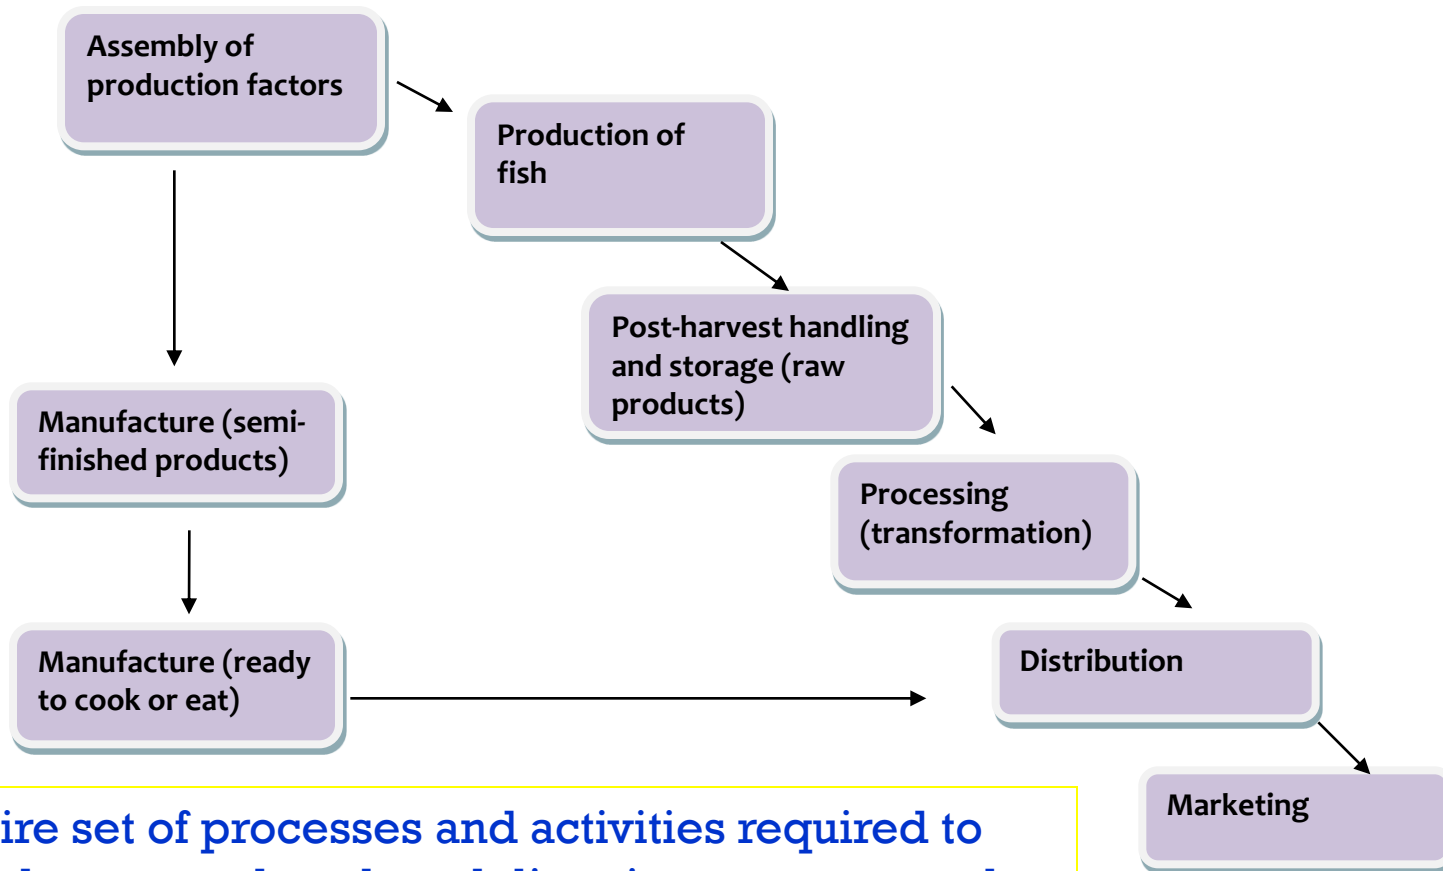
Assembly of production factors

Production of fish

Post-harvest handling and storage (raw products)

Processing (transformation)

Distribution

Marketing

Manufacture (semi-finished products)

Manufacture (ready to cook or eat)

ire set of processes and activities required to

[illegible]